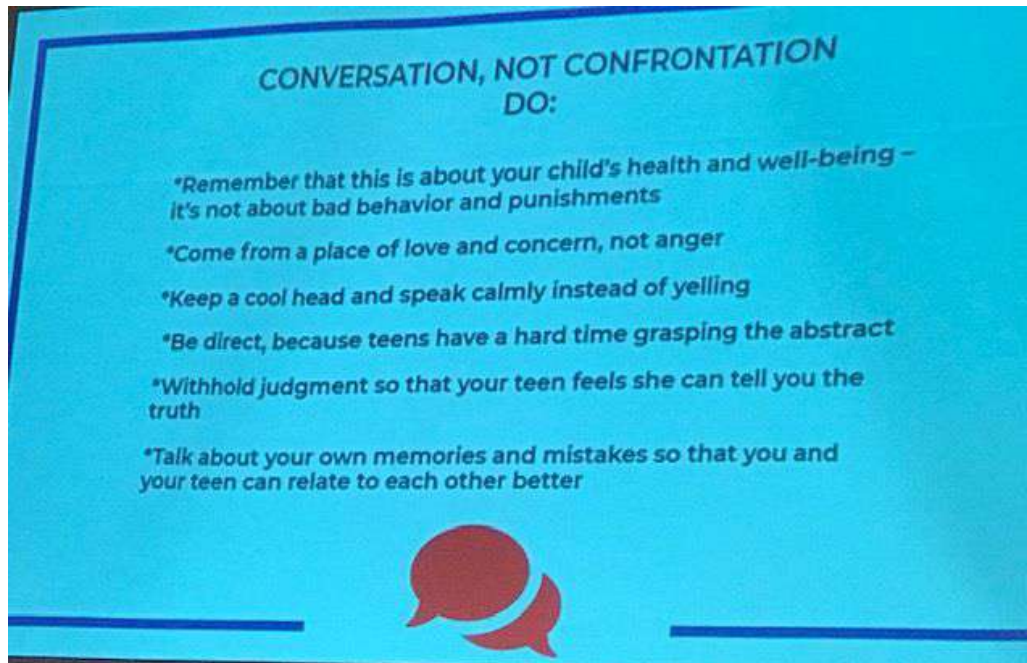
CONVERSATION, NOT CONFRONTATION
DO:

*Remember that this is about your child's health and well-being – it's not about bad behavior and punishments

*Come from a place of love and concern, not anger

*Keep a cool head and speak calmly instead of yelling

*Be direct, because teens have a hard time grasping the abstract

*Withhold judgment so that your teen feels she can tell you the truth

*Talk about your own memories and mistakes so that you and your teen can relate to each other better